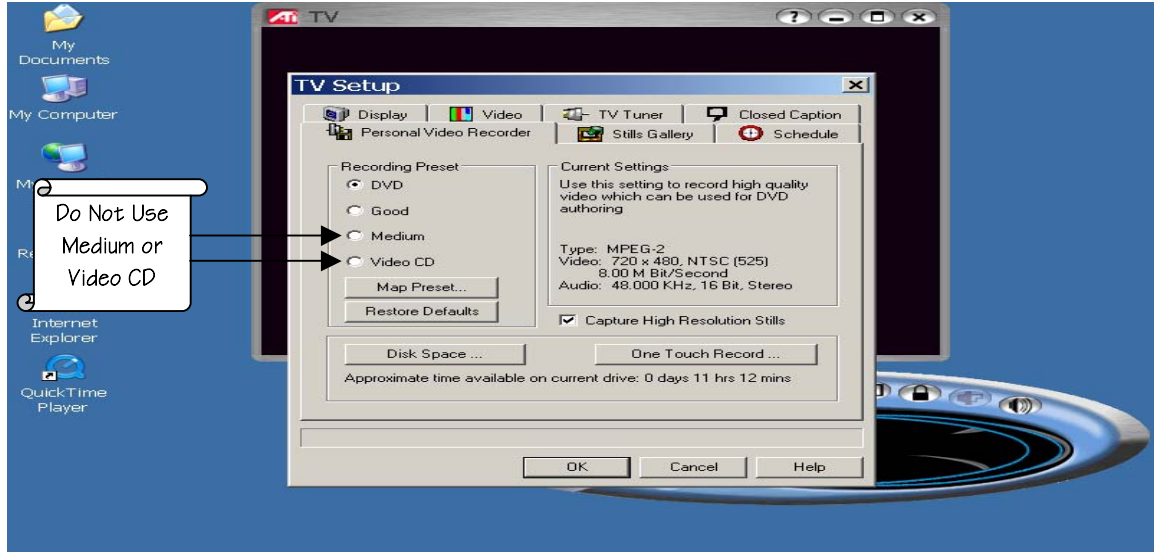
My Documents

My Computer

M

Re

Internet Explorer

QuickTime Player

Do Not Use Medium or Video CD

ATI TV

TV Setup

Display | Video | TV Tuner | Closed Caption
Personal Video Recorder | Stills Gallery | Schedule

Recording Preset
DVD
Good
Medium
Video CD
Map Preset...
Restore Defaults

Current Settings
Use this setting to record high quality video which can be used for DVD authoring

Type: MPEG-2
Video: 720 x 480, NTSC (525)
8.00 M Bit/Second
Audio: 48.000 KHz, 16 Bit, Stereo

Capture High Resolution Stills

Disk Space ...
One Touch Record ...
Approximate time available on current drive: 0 days 11 hrs 12 mins

OK
Cancel
Help